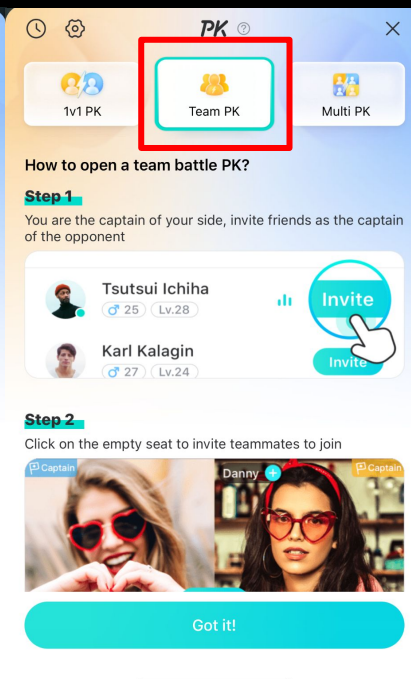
PK ⓘ

1v1 PK

Team PK

Multi PK

How to open a team battle PK?

Step 1

You are the captain of your side, invite friends as the captain of the opponent

Tsutsui Ichiha
♂ 25 Lv.28

Invite

Karl Kalagin
♂ 27 Lv.24

Invite

Step 2

Click on the empty seat to invite teammates to join

Captain

Danny +

Captain

Got it!